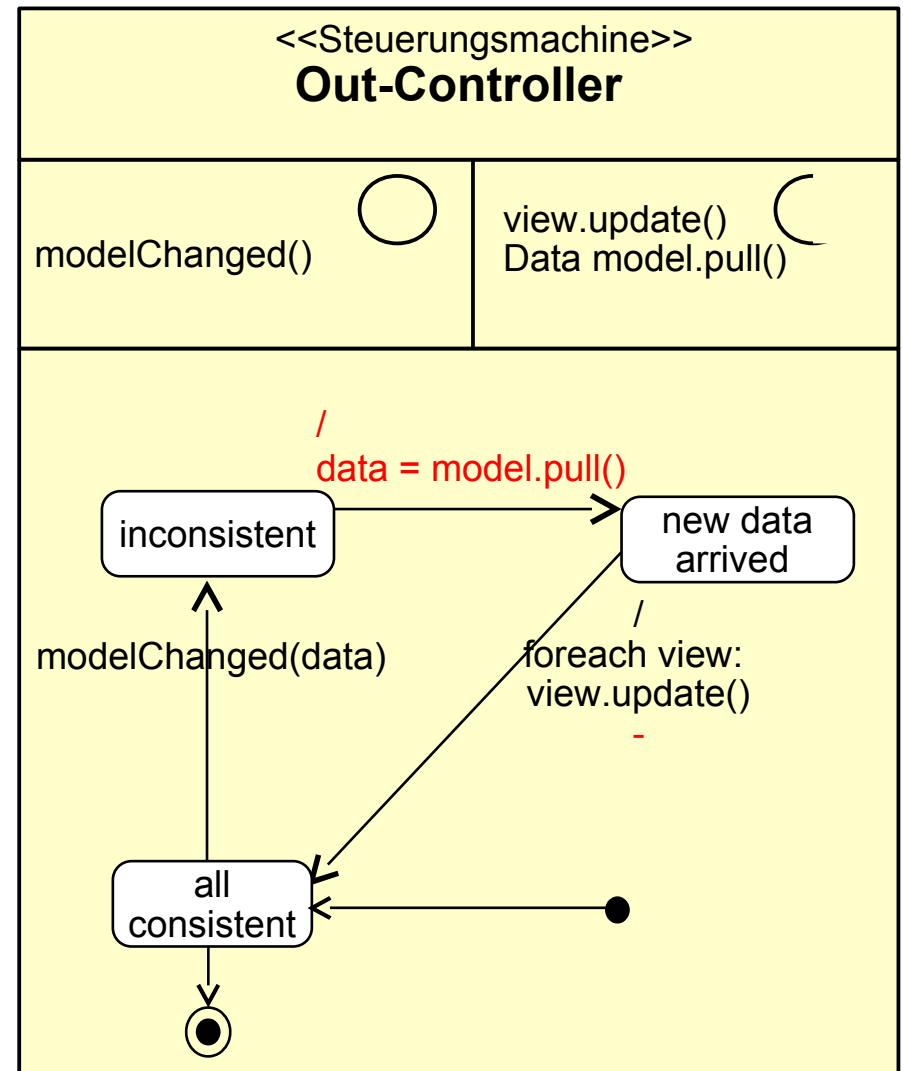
<<Steuerungsmachine>>
**Out-Controller**

modelChanged()

view.update()
Data model.pull()

/
data = model.pull()

inconsistent

new data arrived

modelChanged(data)

/
foreach view:
view.update()
-

all consistent